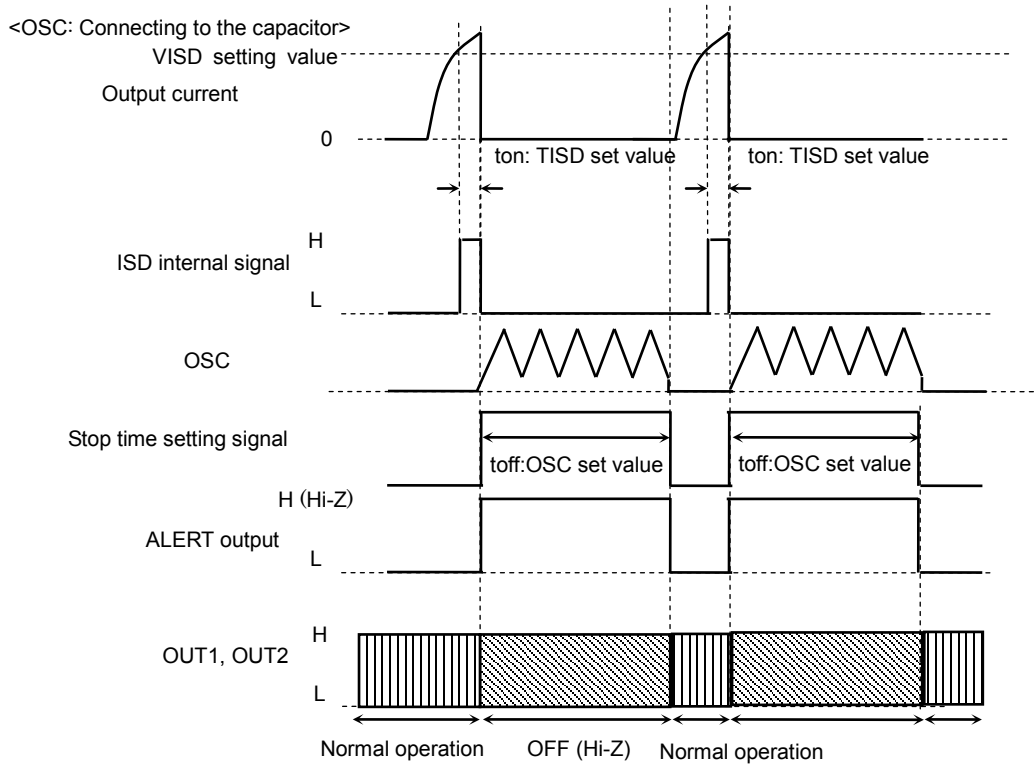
<OSC: Connecting to the capacitor>
VISD setting value
Output current
0
ton: TISD set value
ton: TISD set value
H
ISD internal signal
L
OSC
Stop time setting signal
toff:OSC set value
toff:OSC set value
H (Hi-Z)
ALERT output
L
H
OUT1, OUT2
L
Normal operation
OFF (Hi-Z)
Normal operation